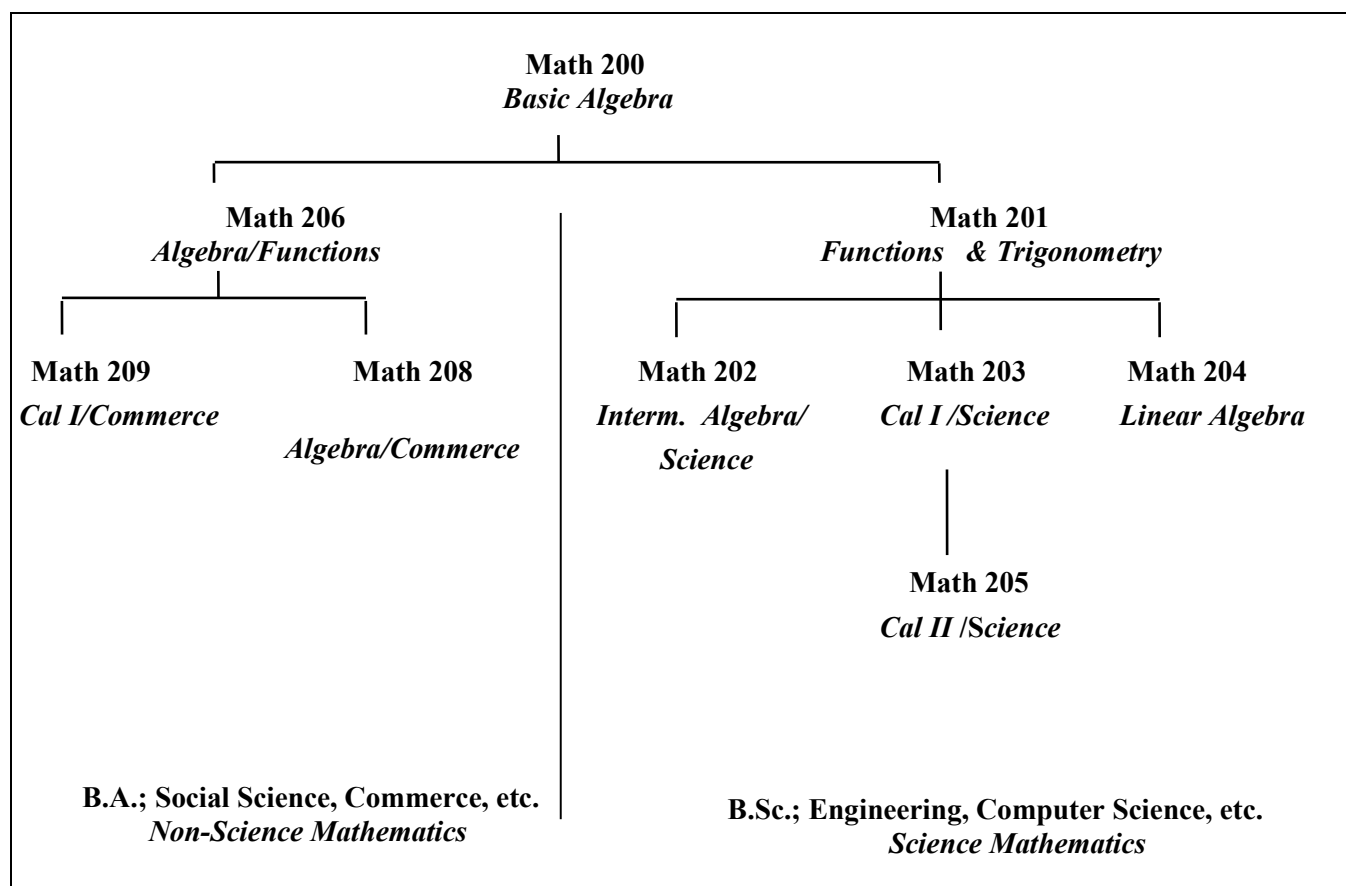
Math 200
Basic Algebra

Math 206
Algebra/Functions

Math 209
Cal I/Commerce

Math 208
Algebra/Commerce

B.A.; Social Science, Commerce, etc.
Non-Science Mathematics

Math 201
Functions & Trigonometry

Math 202
Interm. Algebra/ Science

Math 203
Cal I /Science

Math 205
Cal II /Science

Math 204
Linear Algebra

B.Sc.; Engineering, Computer Science, etc.
Science Mathematics